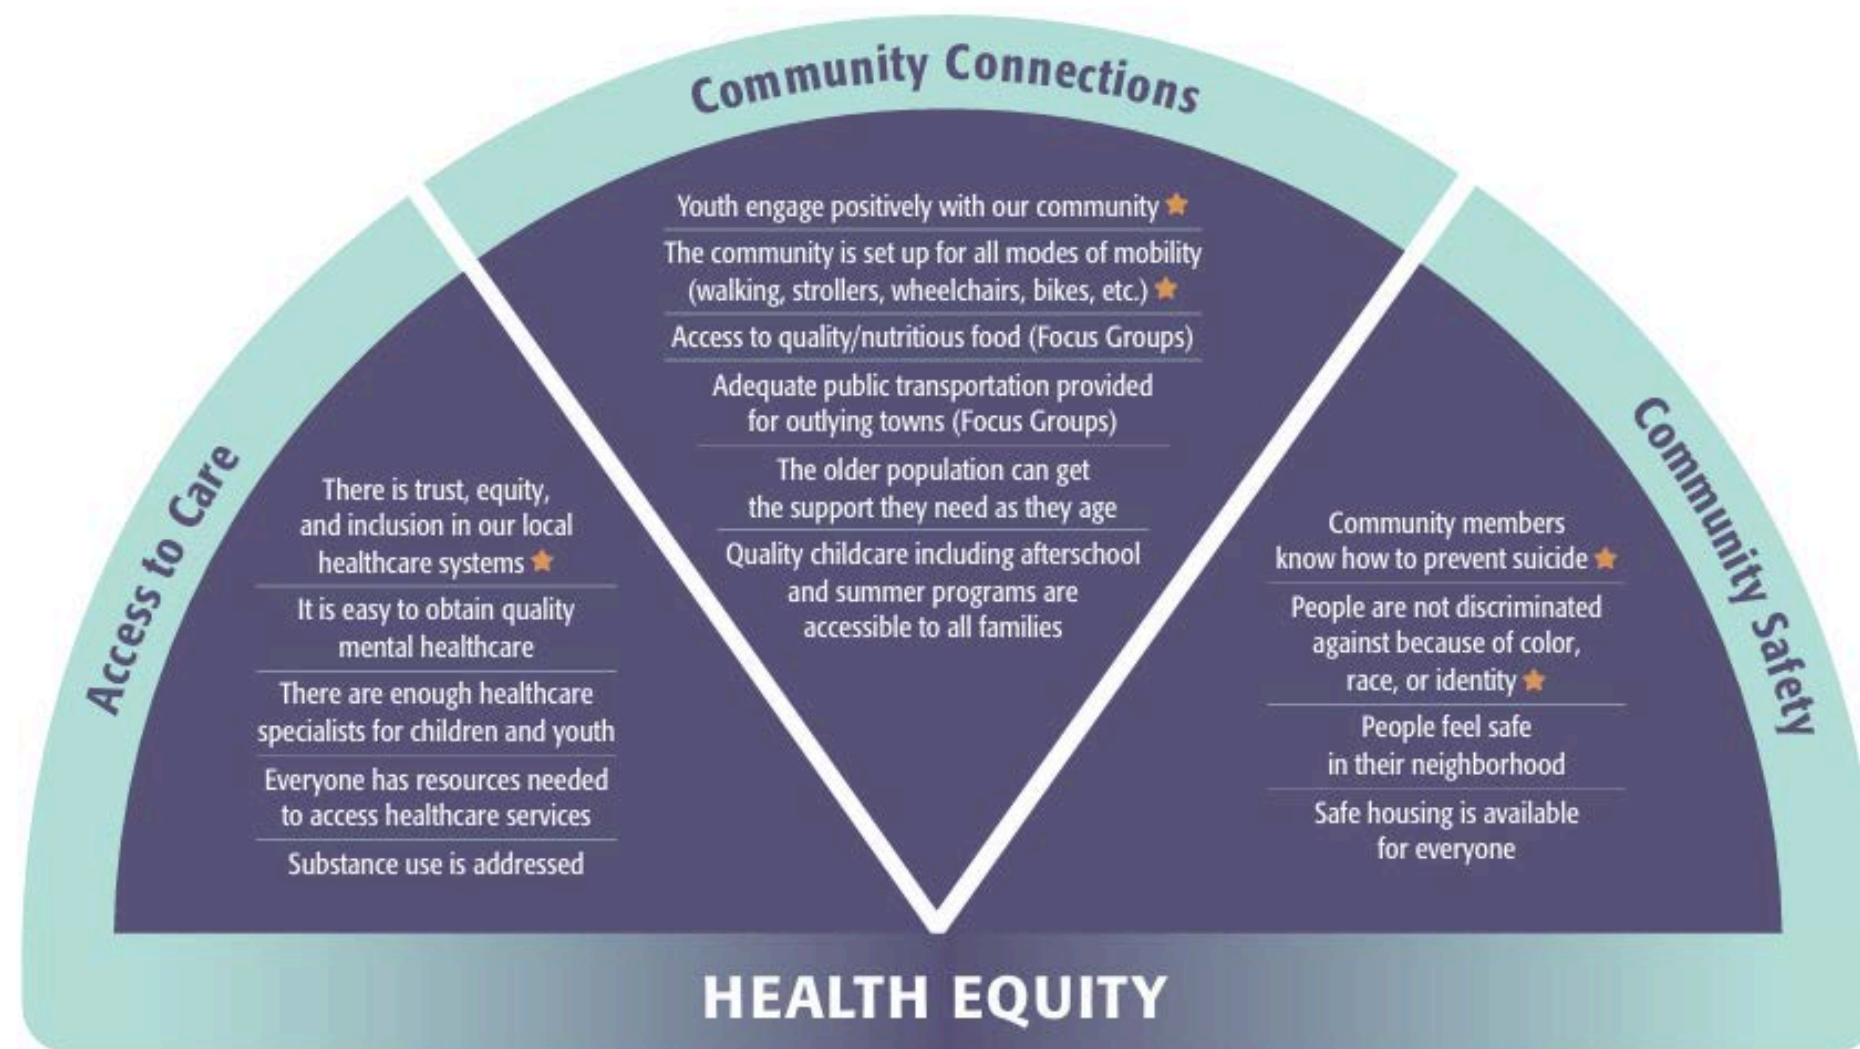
Community Connections

Youth engage positively with our community ★

The community is set up for all modes of mobility (walking, strollers, wheelchairs, bikes, etc.) ★

Access to quality/nutritious food (Focus Groups)

Adequate public transportation provided for outlying towns (Focus Groups)

The older population can get the support they need as they age

Quality childcare including afterschool and summer programs are accessible to all families

Access to Care

There is trust, equity, and inclusion in our local healthcare systems ★

It is easy to obtain quality mental healthcare

There are enough healthcare specialists for children and youth

Everyone has resources needed to access healthcare services

Substance use is addressed

Community Safety

Community members know how to prevent suicide ★

People are not discriminated against because of color, race, or identity ★

People feel safe in their neighborhood

Safe housing is available for everyone

HEALTH EQUITY